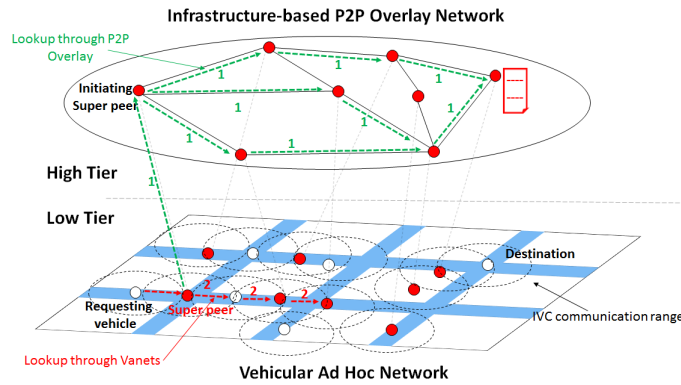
Infrastructure-based P2P Overlay Network

Lookup through P2P Overlay

Initiating Super peer

1
1
1
1
1
1
1
1
1

High Tier

Low Tier

Destination

Requesting vehicle

2
2
2

Super peer

IVC communication range

Lookup through Vanets

Vehicular Ad Hoc Network